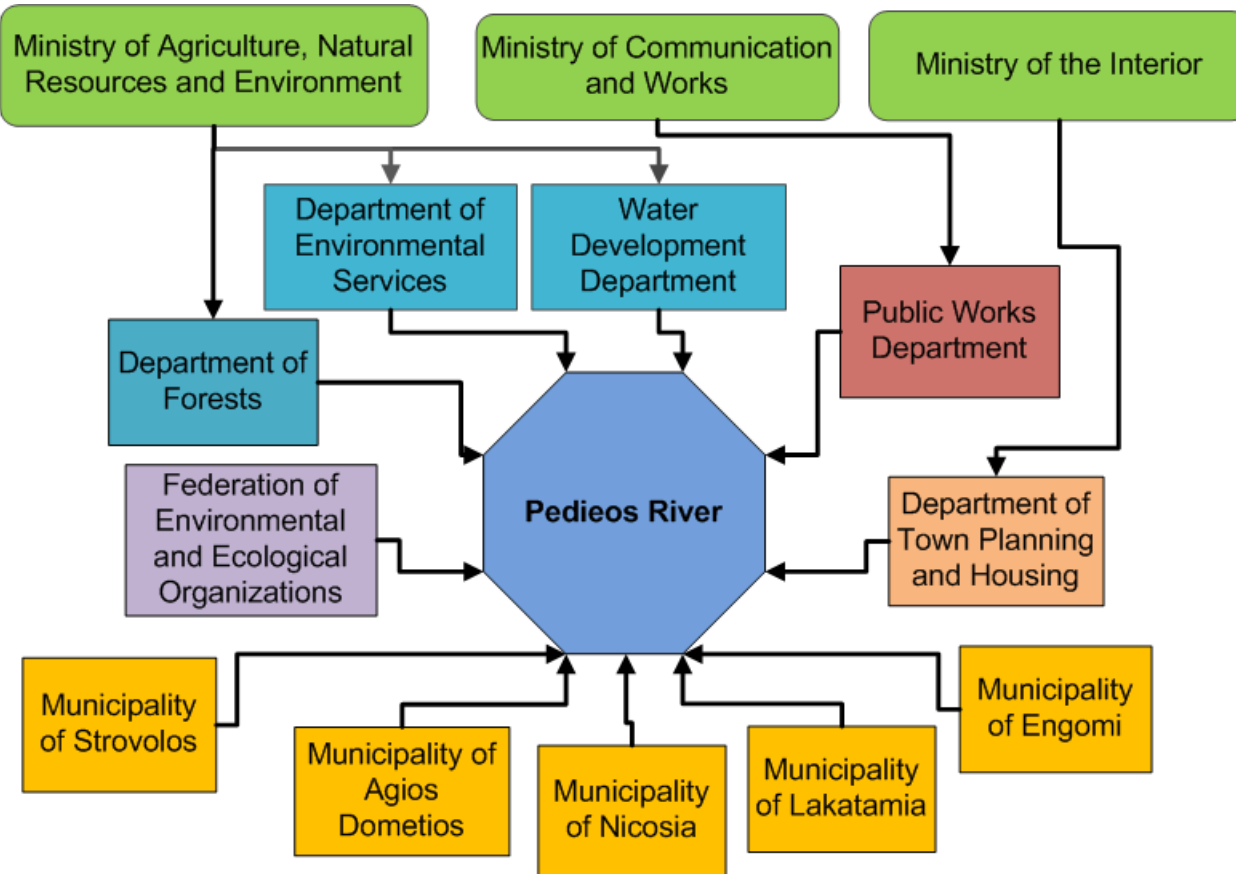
Ministry of Agriculture, Natural Resources and Environment

Ministry of Communication and Works

Ministry of the Interior

Department of Environmental Services

Water Development Department

Public Works Department

Department of Forests

Pedieos River

Federation of Environmental and Ecological Organizations

Department of Town Planning and Housing

Municipality of Strovolos

Municipality of Agios Dometios

Municipality of Nicosia

Municipality of Lakatamia

Municipality of Engomi